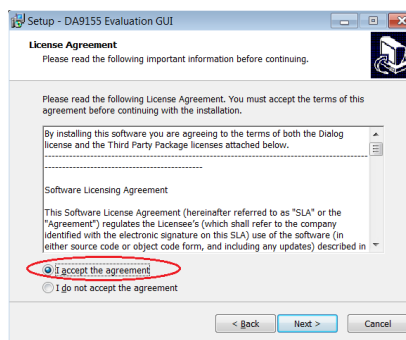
Setup - DA9155 Evaluation GUI

License Agreement
Please read the following important information before continuing.

Please read the following License Agreement. You must accept the terms of this agreement before continuing with the installation.

By installing this software you are agreeing to the terms of both the Dialog license and the Third Party Package licenses attached below.
--------------------------------------------------------------------------------
------------------------------------------

Software Licensing Agreement

This Software License Agreement (hereinafter referred to as "SLA" or the "Agreement") regulates the Licensee's (which shall refer to the company identified with the electronic signature on this SLA) use of the software (in either source code or object code form, and including any updates) described in

I accept the agreement
I do not accept the agreement

< Back Next > Cancel